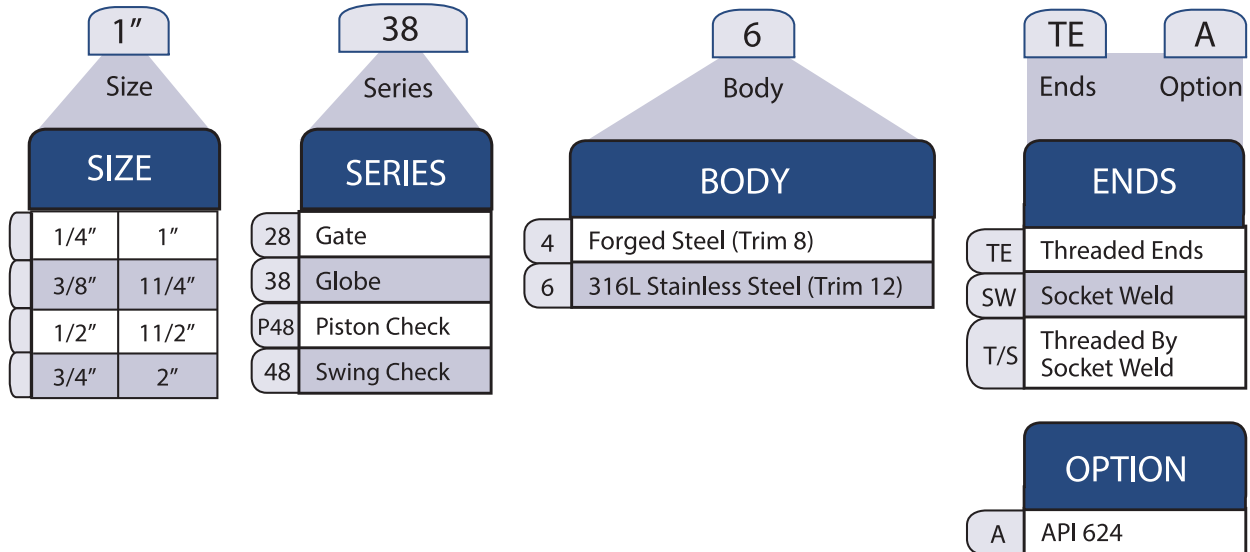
1″
Size

38
Series

6
Body

TE
Ends

A
Option

SIZE

| | | |
|---|---|---|
| | 1/4″ | 1″ |
| | 3/8″ | 11/4″ |
| | 1/2″ | 11/2″ |
| | 3/4″ | 2″ |

SERIES

| | |
|---|---|
| 28 | Gate |
| 38 | Globe |
| P48 | Piston Check |
| 48 | Swing Check |

BODY

| | |
|---|---|
| 4 | Forged Steel (Trim 8) |
| 6 | 316L Stainless Steel (Trim 12) |

ENDS

| | |
|---|---|
| TE | Threaded Ends |
| SW | Socket Weld |
| T/S | Threaded By Socket Weld |

OPTION

| | |
|---|---|
| A | API 624 |